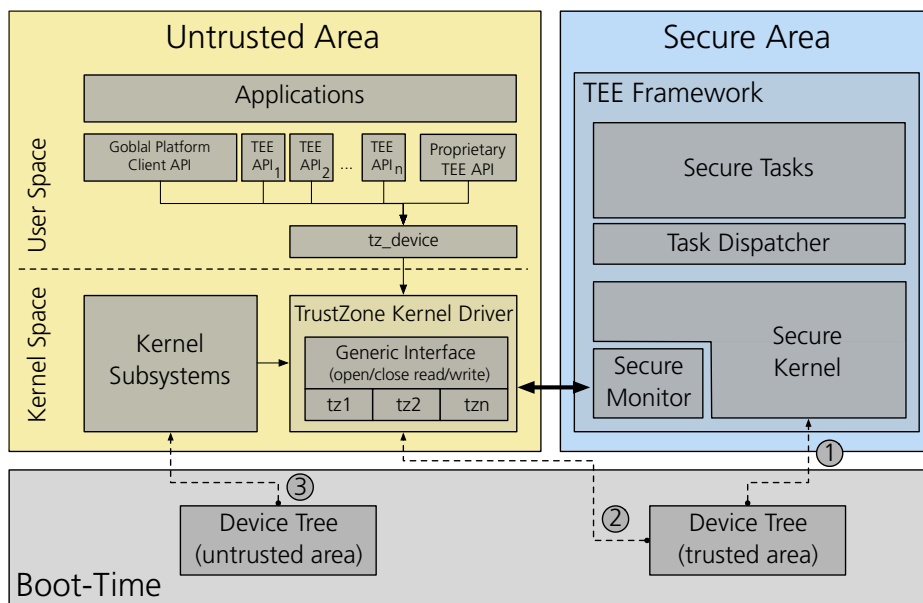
Untrusted Area

Secure Area

TEE Framework

Applications

Goblal Platform Client API

TEE API$_1$

TEE API$_2$

...

TEE API$_n$

Proprietary TEE API

User Space

Secure Tasks

Task Dispatcher

tz_device

Kernel Space

Kernel Subsystems

TrustZone Kernel Driver

Generic Interface (open/close read/write)

tz1

tz2

tzn

Secure Monitor

Secure Kernel

①

③

②

Device Tree (untrusted area)

Device Tree (trusted area)

Boot-Time